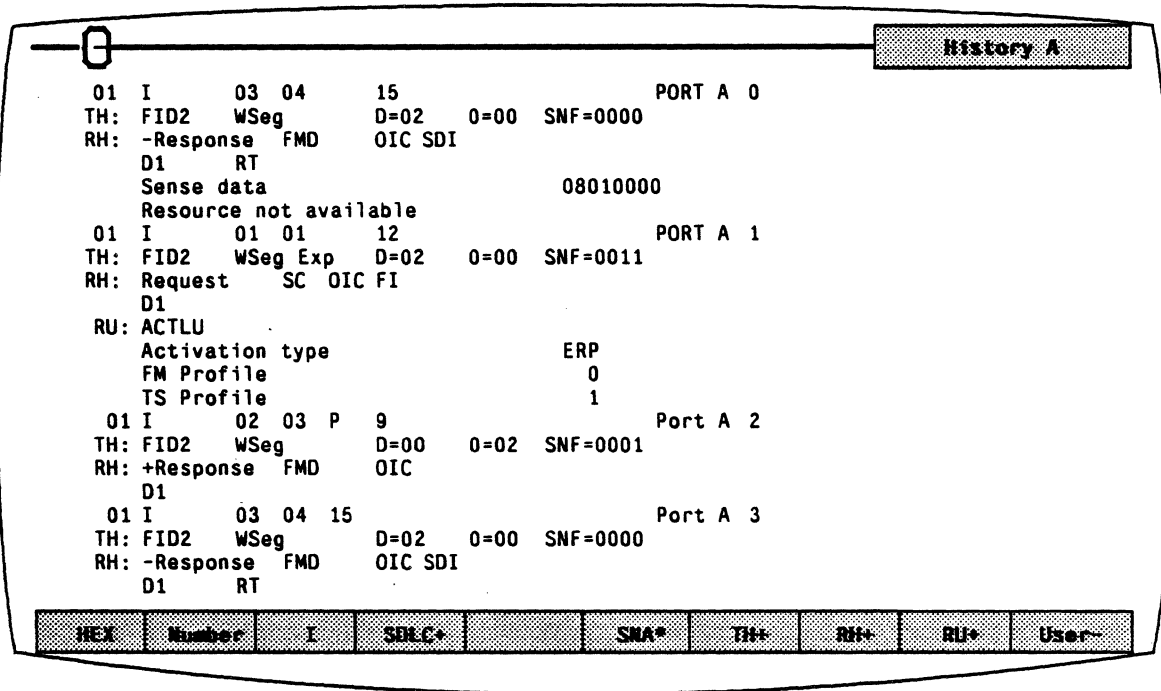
History A

01 I 03 04 15 PORT A 0
TH: FID2 WSeg D=02 0=00 SNF=0000
RH: -Response FMD OIC SDI
D1 RT
Sense data 08010000
Resource not available
01 I 01 01 12 PORT A 1
TH: FID2 WSeg Exp D=02 0=00 SNF=0011
RH: Request SC OIC FI
D1
RU: ACTLU
Activation type ERP
FM Profile 0
TS Profile 1
01 I 02 03 P 9 Port A 2
TH: FID2 WSeg D=00 0=02 SNF=0001
RH: +Response FMD OIC
D1
01 I 03 04 15 Port A 3
TH: FID2 WSeg D=02 0=00 SNF=0000
RH: -Response FMD OIC SDI
D1 RT

HEX Number I SDLC+ SNA* TH+ RH+ RU+ User-